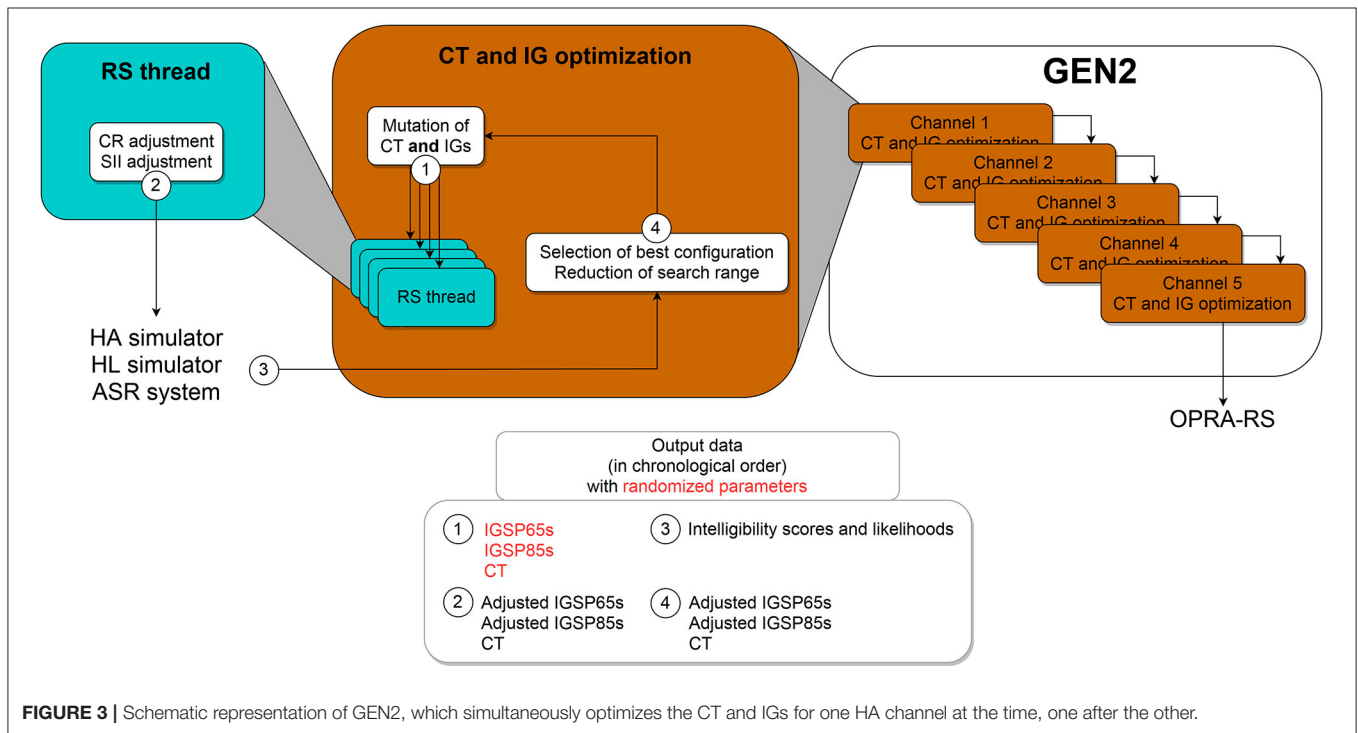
RS thread

CR adjustment
SII adjustment

2

HA simulator
HL simulator
ASR system

CT and IG optimization

Mutation of CT and IGs

1

RS thread

4

Selection of best configuration
Reduction of search range

3

GEN2

Channel 1
CT and IG optimization

Channel 2
CT and IG optimization

Channel 3
CT and IG optimization

Channel 4
CT and IG optimization

Channel 5
CT and IG optimization

OPRA-RS

Output data
(in chronological order)
with randomized parameters

1 IGSP65s
IGSP85s
CT

3 Intelligibility scores and likelihoods

2 Adjusted IGSP65s
Adjusted IGSP85s
CT

4 Adjusted IGSP65s
Adjusted IGSP85s
CT

FIGURE 3 | Schematic representation of GEN2, which simultaneously optimizes the CT and IGs for one HA channel at the time, one after the other.